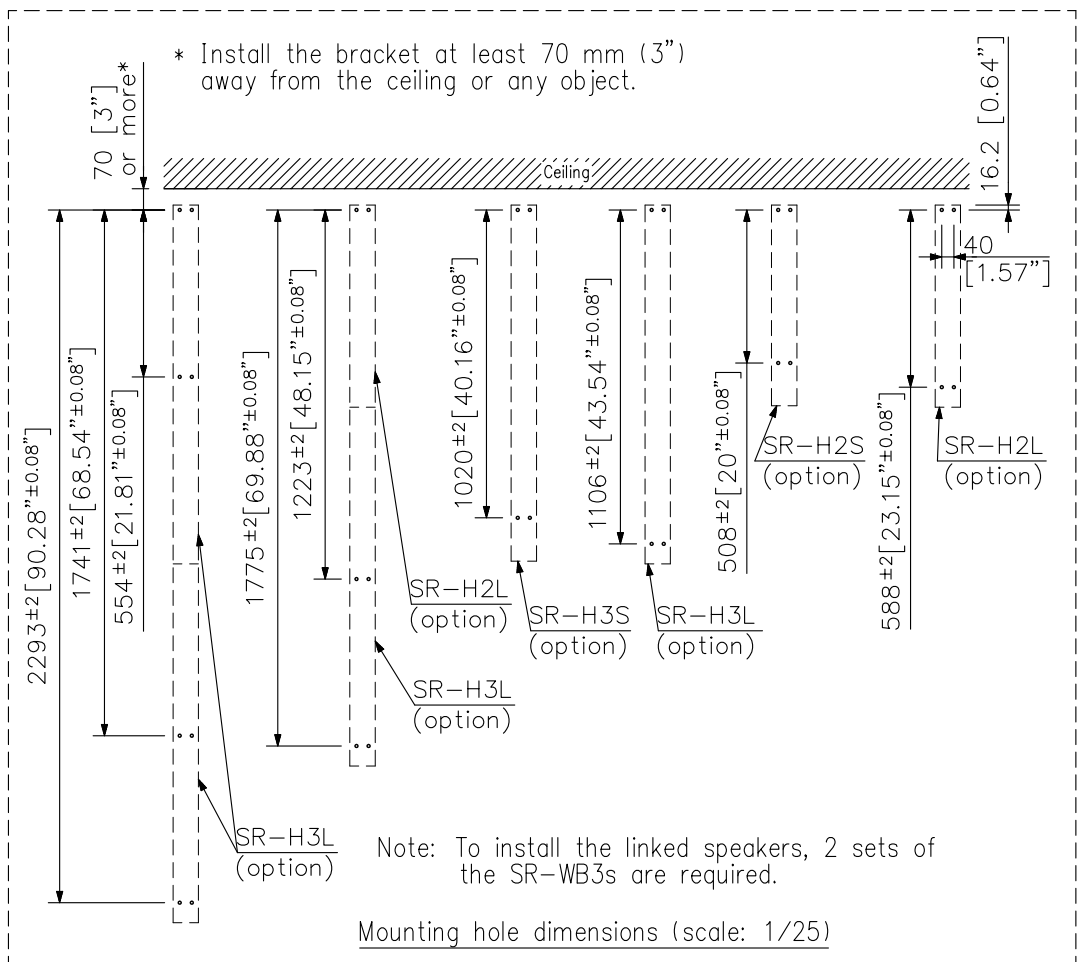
* Install the bracket at least 70 mm (3") away from the ceiling or any object.

70 [3"] or more*

Ceiling

16.2 [0.64"]

40 [1.57"]

$2293^{\pm2}$[$90.28"^{\pm0.08"}$]

$1741^{\pm2}$[$68.54"^{\pm0.08"}$]

$554^{\pm2}$[$21.81"^{\pm0.08"}$]

$1775^{\pm2}$[$69.88"^{\pm0.08"}$]

$1223^{\pm2}$[$48.15"^{\pm0.08"}$]

$1020^{\pm2}$[$40.16"^{\pm0.08"}$]

$1106^{\pm2}$[$43.54"^{\pm0.08"}$]

$508^{\pm2}$[$20"^{\pm0.08"}$]

$588^{\pm2}$[$23.15"^{\pm0.08"}$]

SR–H2L (option)

SR–H3L (option)

SR–H3S (option)

SR–H3L (option)

SR–H2S (option)

SR–H2L (option)

SR–H3L (option)

Note: To install the linked speakers, 2 sets of the SR–WB3s are required.

Mounting hole dimensions (scale: 1/25)